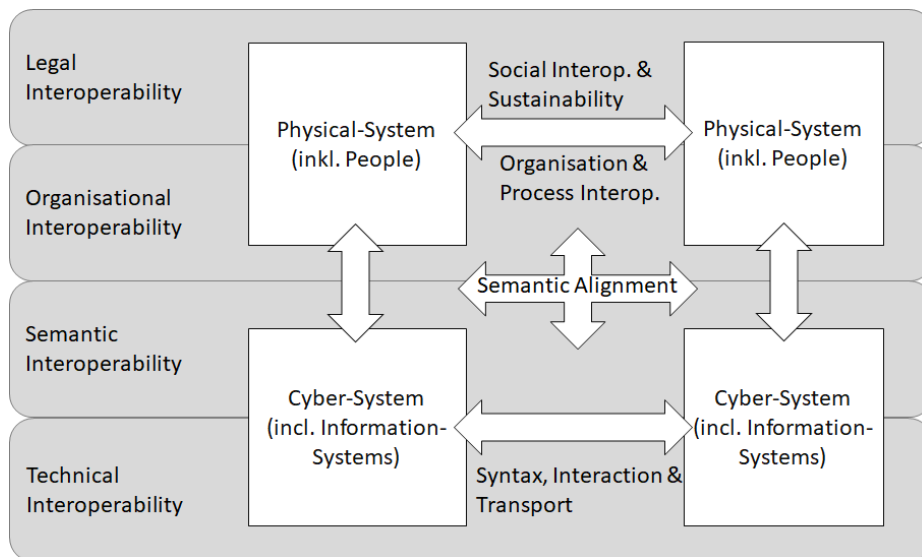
Legal Interoperability

Organisational Interoperability

Semantic Interoperability

Technical Interoperability

Physical-System (inkl. People)

Social Interop. & Sustainability

Organisation & Process Interop.

Physical-System (inkl. People)

Semantic Alignment

Cyber-System (incl. Information-Systems)

Cyber-System (incl. Information-Systems)

Syntax, Interaction & Transport